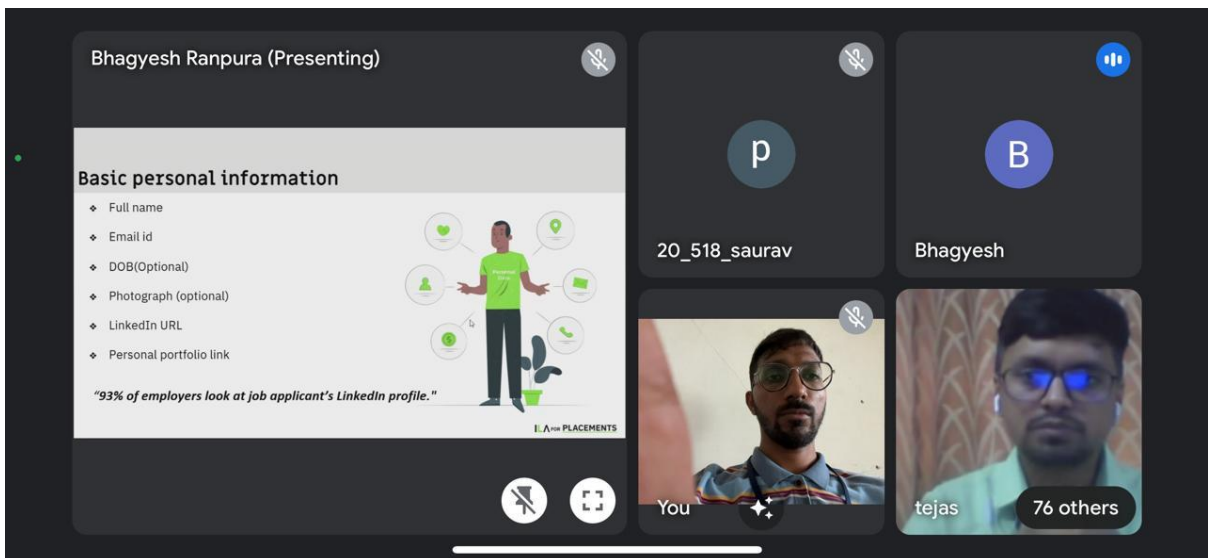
Bhagyesh Ranpura (Presenting)

Basic personal information

- Full name
- Email id
- DOB(Optional)
- Photograph (optional)
- LinkedIn URL
- Personal portfolio link

"93% of employers look at job applicant's LinkedIn profile."

ILA FOR PLACEMENTS

p

20_518_saurav

B

Bhagyesh

You

tejas

76 others